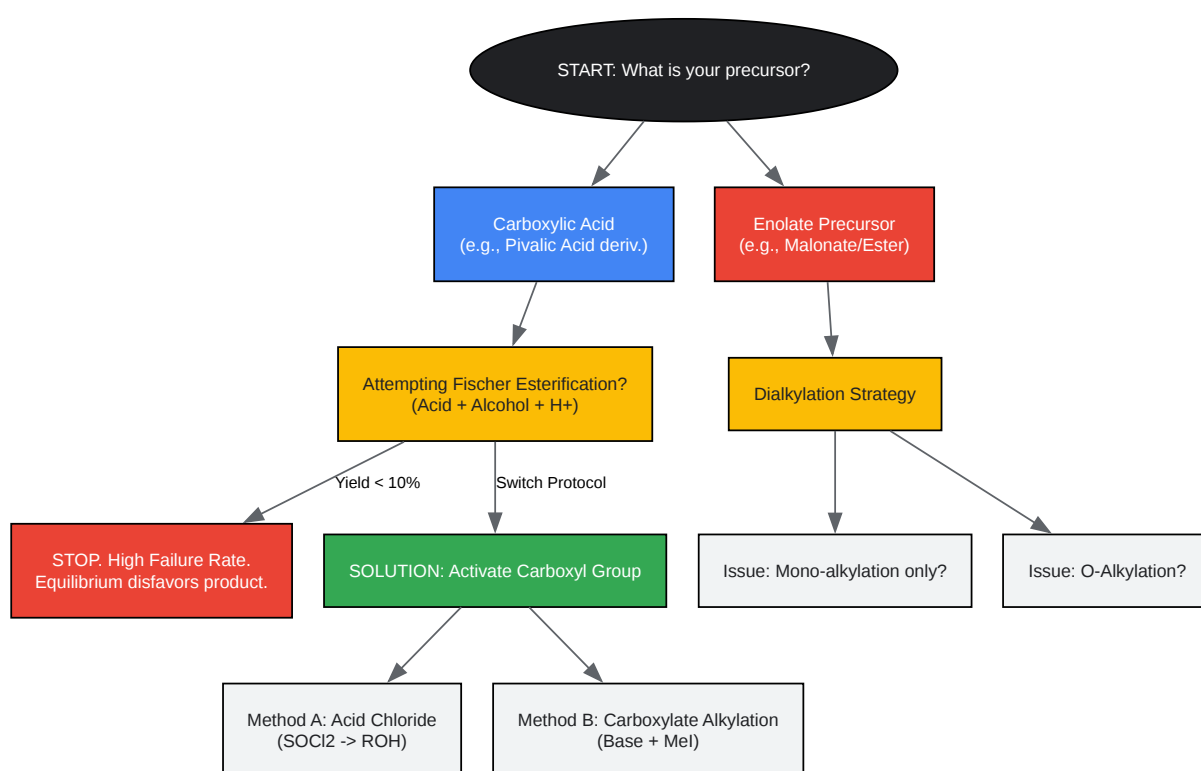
START: What is your precursor?

Carboxylic Acid
(e.g., Pivalic Acid deriv.)

Enolate Precursor
(e.g., Malonate/Ester)

Attempting Fischer Esterification?
(Acid + Alcohol + H+)

Dialkylation Strategy

Yield < 10%

Switch Protocol

STOP. High Failure Rate.
Equilibrium disfavors product.

SOLUTION: Activate Carboxyl Group

Issue: Mono-alkylation only?

Issue: O-Alkylation?

Method A: Acid Chloride
(SOCl2 -> ROH)

Method B: Carboxylate Alkylation
(Base + MeI)